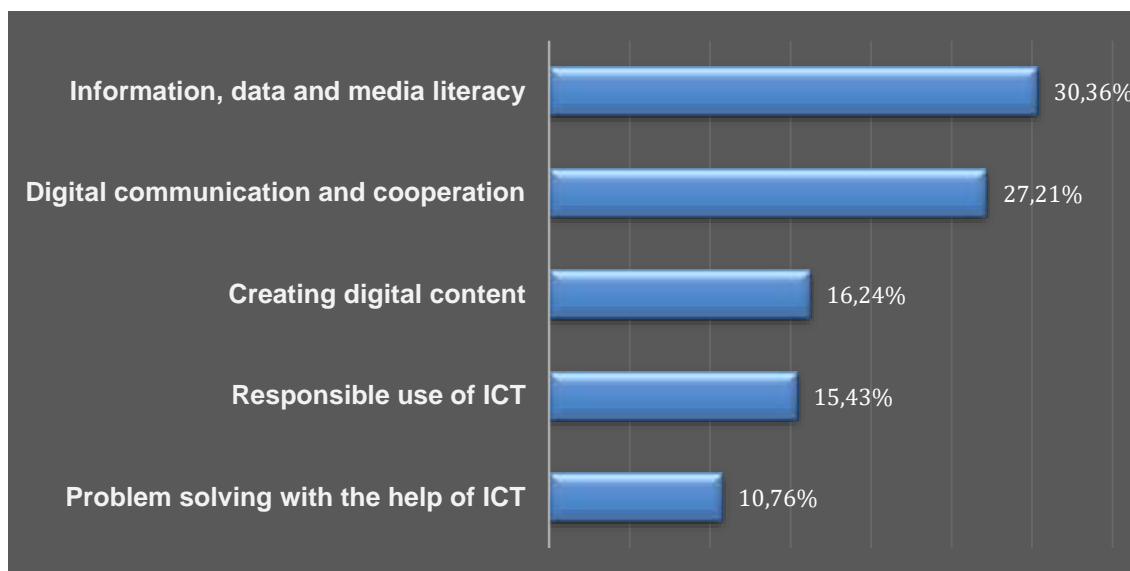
| Category | Value |
|---|---|
| Information, data and media literacy | 30,36% |
| Digital communication and cooperation | 27,21% |
| Creating digital content | 16,24% |
| Responsible use of ICT | 15,43% |
| Problem solving with the help of ICT | 10,76% |